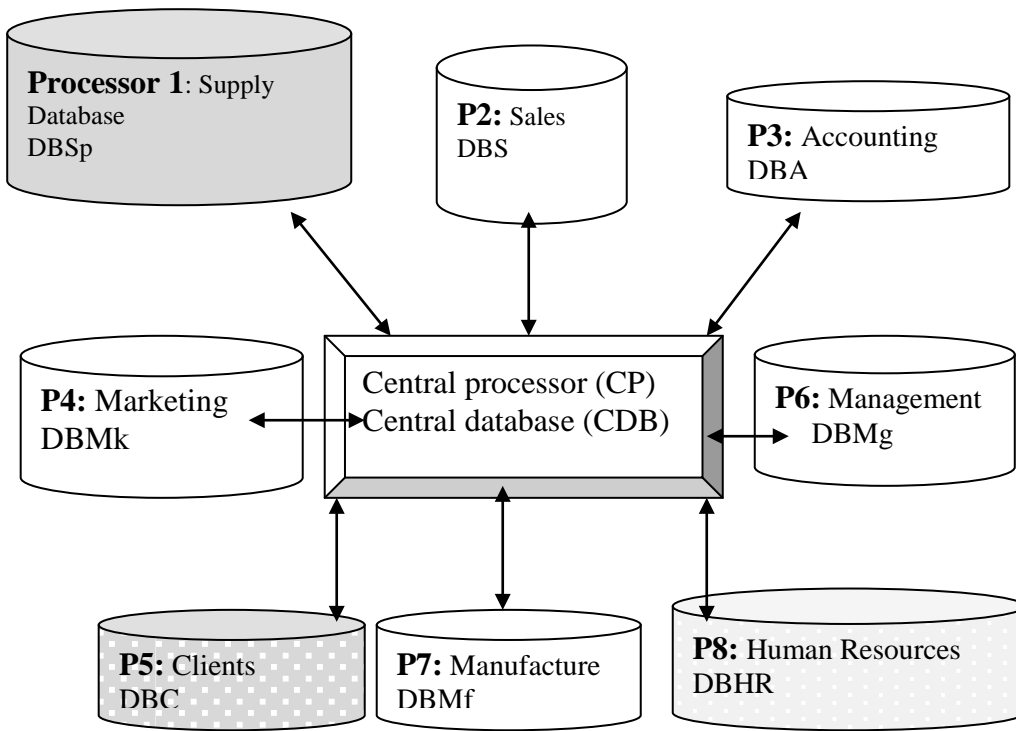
**Processor 1**: Supply Database DBSp

**P2:** Sales DBS

**P3:** Accounting DBA

**P4:** Marketing DBMk

Central processor (CP)
Central database (CDB)

**P6:** Management DBMg

**P5:** Clients DBC

**P7:** Manufacture DBMf

**P8:** Human Resources DBHR